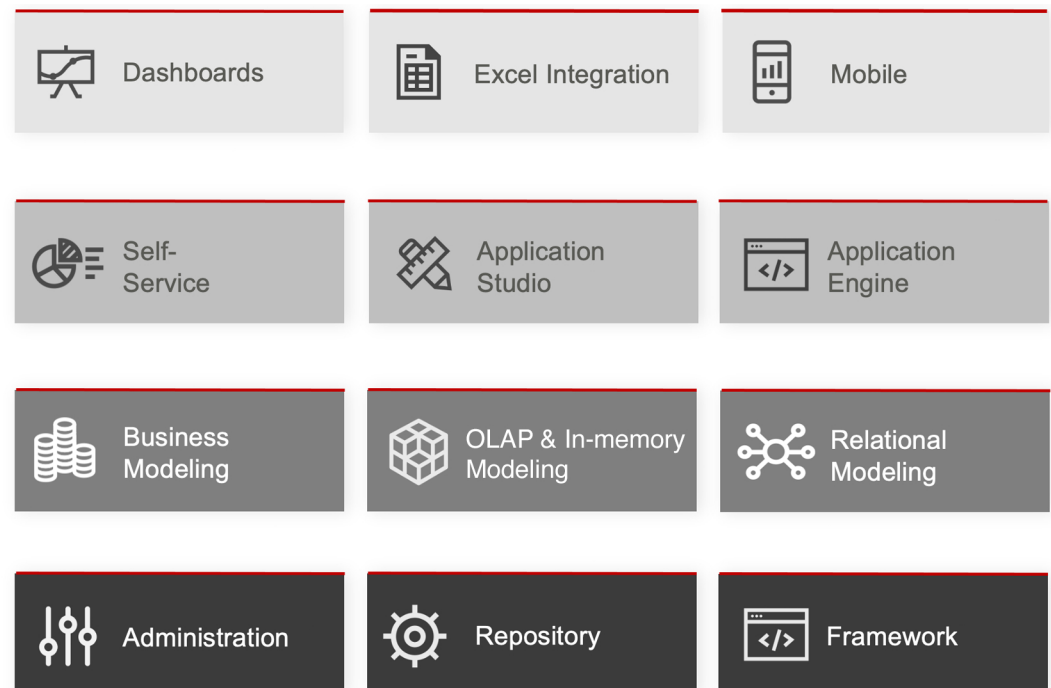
Dashboards

Excel Integration

Mobile

Self-Service

Application Studio

</>

Application Engine

Business Modeling

OLAP & In-memory Modeling

Relational Modeling

Administration

Repository

</>

Framework